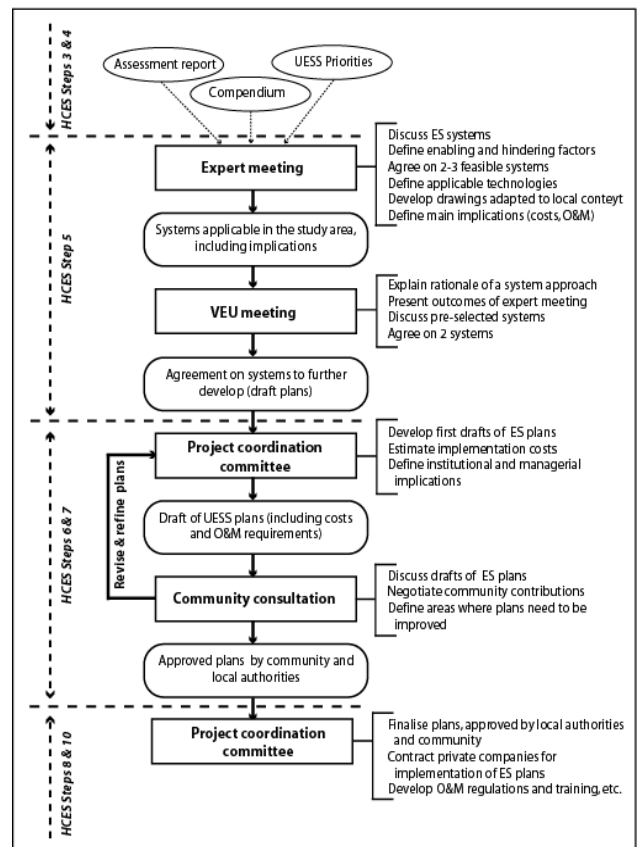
HCES Steps 3 & 4

Assessment report

Compendium

UESS Priorities

HCES Step 5

Expert meeting

Discuss ES systems
Define enabling and hindering factors
Agree on 2-3 feasible systems
Define applicable technologies
Develop drawings adapted to local conteyt
Define main implications (costs, O&M)

Systems applicable in the study area, including implications

VEU meeting

Explain rationale of a system approach
Present outcomes of expert meeting
Discuss pre-selected systems
Agree on 2 systems

Agreement on systems to further develop (draft plans)

HCES Steps 6& 7

Revise & refine plans

Project coordination committee

Develop first drafts of ES plans
Estimate implementation costs
Define institutional and managerial implications

Draft of UESS plans (including costs and O&M requirements)

Community consultation

Discuss drafts of ES plans
Negotiate community contributions
Define areas where plans need to be improved

Approved plans by community and local authorities

HCES Steps 8 & 10

Project coordination committee

Finalise plans, approved by local authorities and community
Contract private companies for implementation of ES plans
Develop O&M regulations and training, etc.